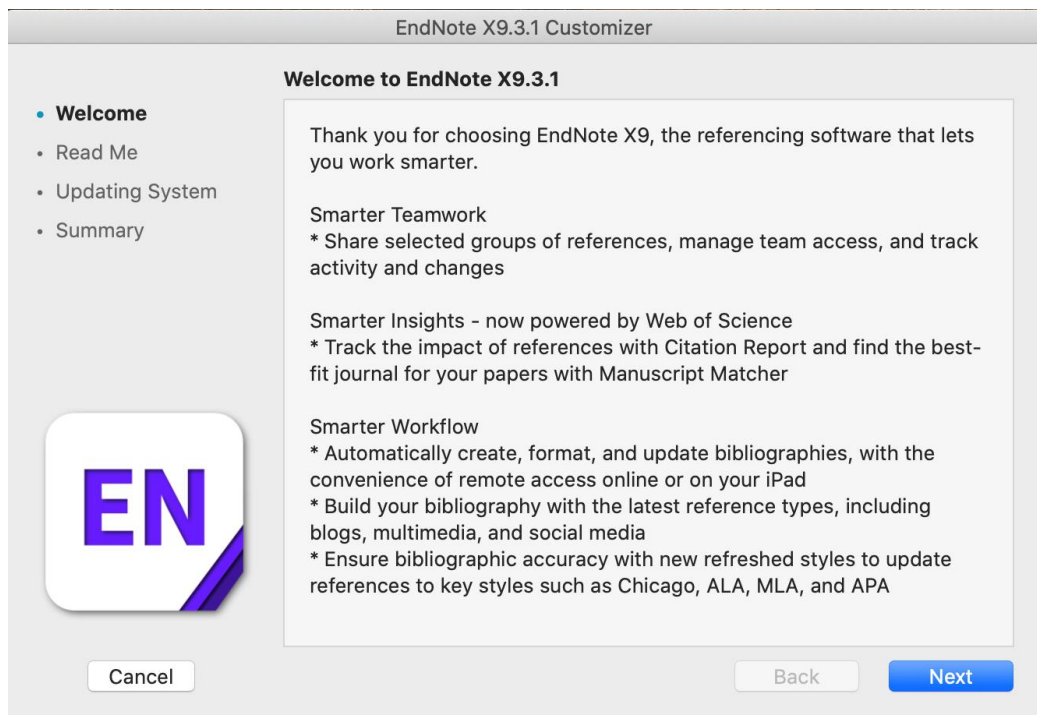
EndNote X9.3.1 Customizer

Welcome to EndNote X9.3.1

• Welcome
• Read Me
• Updating System
• Summary

Thank you for choosing EndNote X9, the referencing software that lets you work smarter.

Smarter Teamwork
* Share selected groups of references, manage team access, and track activity and changes

Smarter Insights - now powered by Web of Science
* Track the impact of references with Citation Report and find the best-fit journal for your papers with Manuscript Matcher

Smarter Workflow
* Automatically create, format, and update bibliographies, with the convenience of remote access online or on your iPad
* Build your bibliography with the latest reference types, including blogs, multimedia, and social media
* Ensure bibliographic accuracy with new refreshed styles to update references to key styles such as Chicago, ALA, MLA, and APA

EN

Cancel

Back

Next